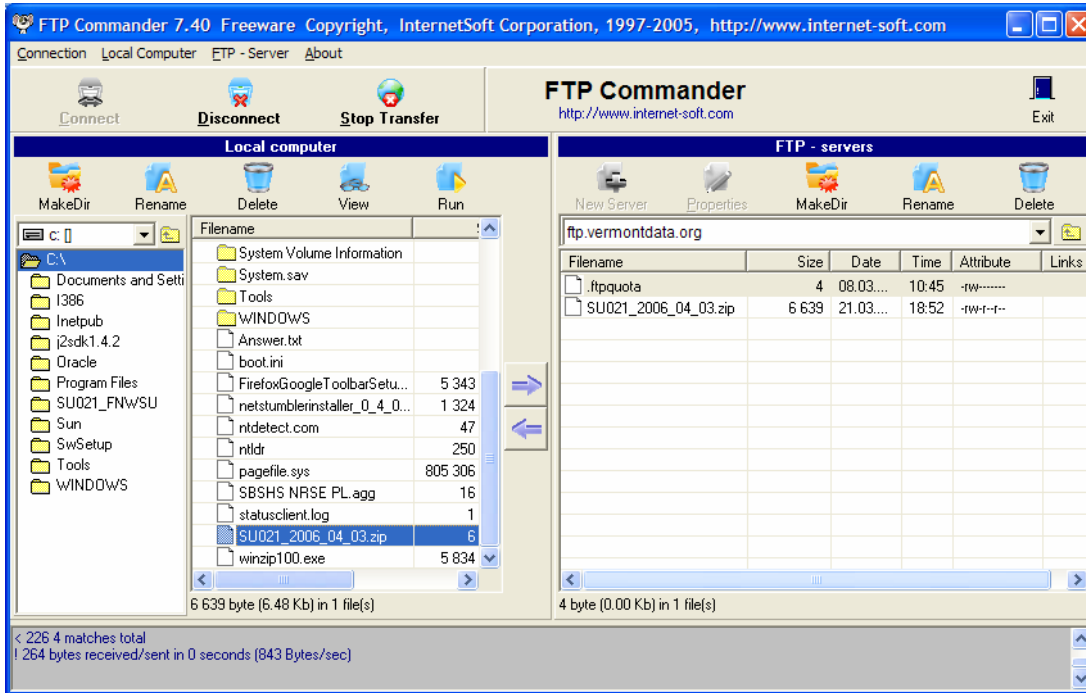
FTP Commander 7.40 Freeware Copyright, InternetSoft Corporation, 1997-2005, http://www.internet-soft.com

Connection Local Computer FTP - Server About

Connect Disconnect Stop Transfer

FTP Commander
http://www.internet-soft.com

Exit

Local computer

MakeDir Rename Delete View Run

c: []

C:\
Documents and Setti
I386
Inetpub
j2sdk1.4.2
Oracle
Program Files
SU021_FNWSU
Sun
SwSetup
Tools
WINDOWS

| Filename | S |
|---|---|
| System Volume Information | |
| System.sav | |
| Tools | |
| WINDOWS | |
| Answer.txt | |
| boot.ini | |
| FirefoxGoogleToolbarSetu... | 5 343 |
| netstumblerinstaller_0_4_0... | 1 324 |
| ntdetect.com | 47 |
| ntldr | 250 |
| pagefile.sys | 805 306 |
| SBSHS NRSE PL.agg | 16 |
| statusclient.log | 1 |
| SU021_2006_04_03.zip | 6 |
| winzip100.exe | 5 834 |

6 639 byte (6.48 Kb) in 1 file(s)

FTP - servers

New Server Properties MakeDir Rename Delete

ftp.vermontdata.org

| Filename | Size | Date | Time | Attribute | Links |
|---|---|---|---|---|---|
| .ftpquota | 4 | 08.03.... | 10:45 | -rw------- | |
| SU021_2006_04_03.zip | 6 639 | 21.03.... | 18:52 | -rw-r--r-- | |

4 byte (0.00 Kb) in 1 file(s)

< 226 4 matches total
! 264 bytes received/sent in 0 seconds (843 Bytes/sec)